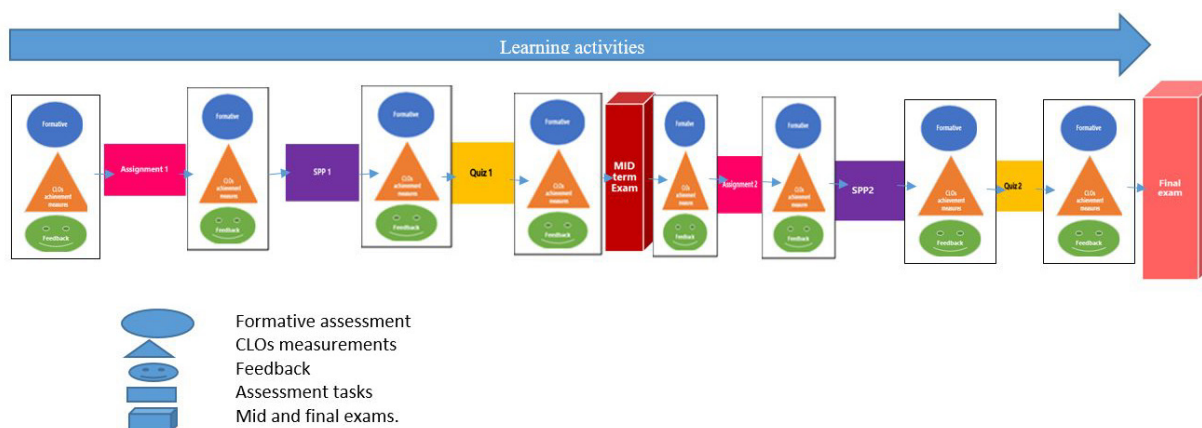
Learning activities

Formative
CLOs achievement measures
Feedback

Assignment 1

Formative
CLOs achievement measures
Feedback

SPP 1

Formative
CLOs achievement measures
Feedback

Quiz 1

Formative
CLOs achievement measures
Feedback

MID term Exam

Formative
CLOs achievement measures
Feedback

Assignment 2

Formative
CLOs achievement measures
Feedback

SPP2

Formative
CLOs achievement measures
Feedback

Quiz 2

Formative
CLOs achievement measures
Feedback

Final exam

Formative assessment
CLOs measurements
Feedback
Assessment tasks
Mid and final exams.